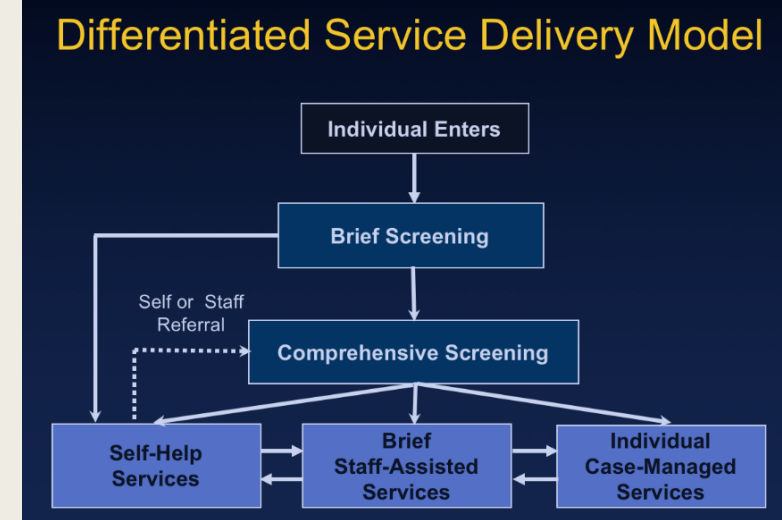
Differentiated Service Delivery Model

Individual Enters

Brief Screening

Self or Staff Referral

Comprehensive Screening

Self-Help Services

Brief Staff-Assisted Services

Individual Case-Managed Services